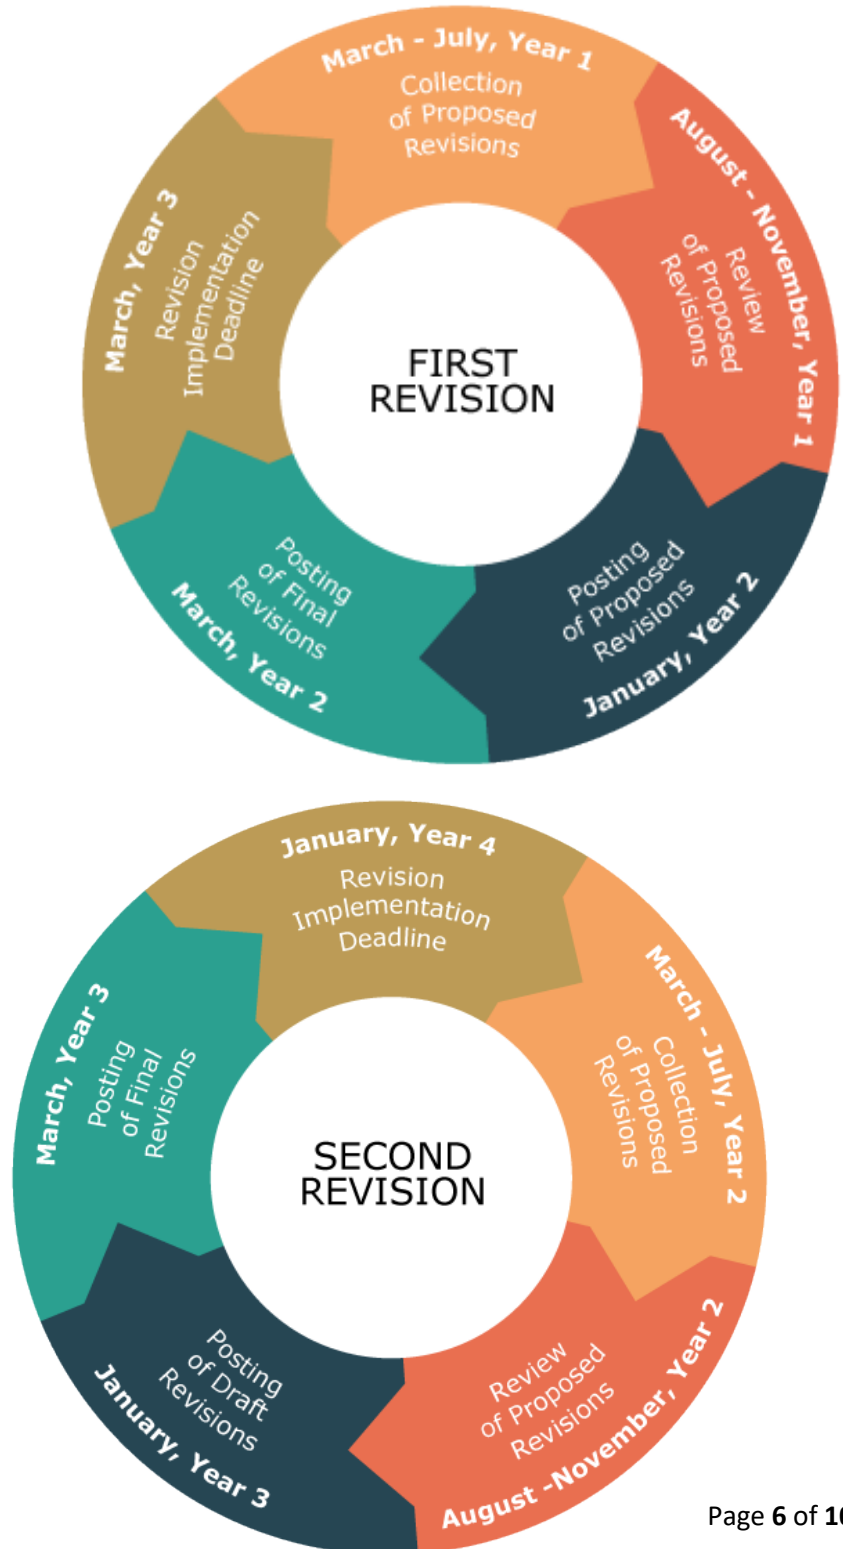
FIRST REVISION

March - July, Year 1
Collection of Proposed Revisions

August - November, Year 1
Review of Proposed Revisions

January, Year 2
Posting of Proposed Revisions

March, Year 2
Posting of Final Revisions

March, Year 3
Revision Implementation Deadline

SECOND REVISION

January, Year 4
Revision Implementation Deadline

March - July, Year 2
Collection of Proposed Revisions

August -November, Year 2
Review of Proposed Revisions

January, Year 3
Posting of Draft Revisions

March, Year 3
Posting of Final Revisions

Page **6** of **1**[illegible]